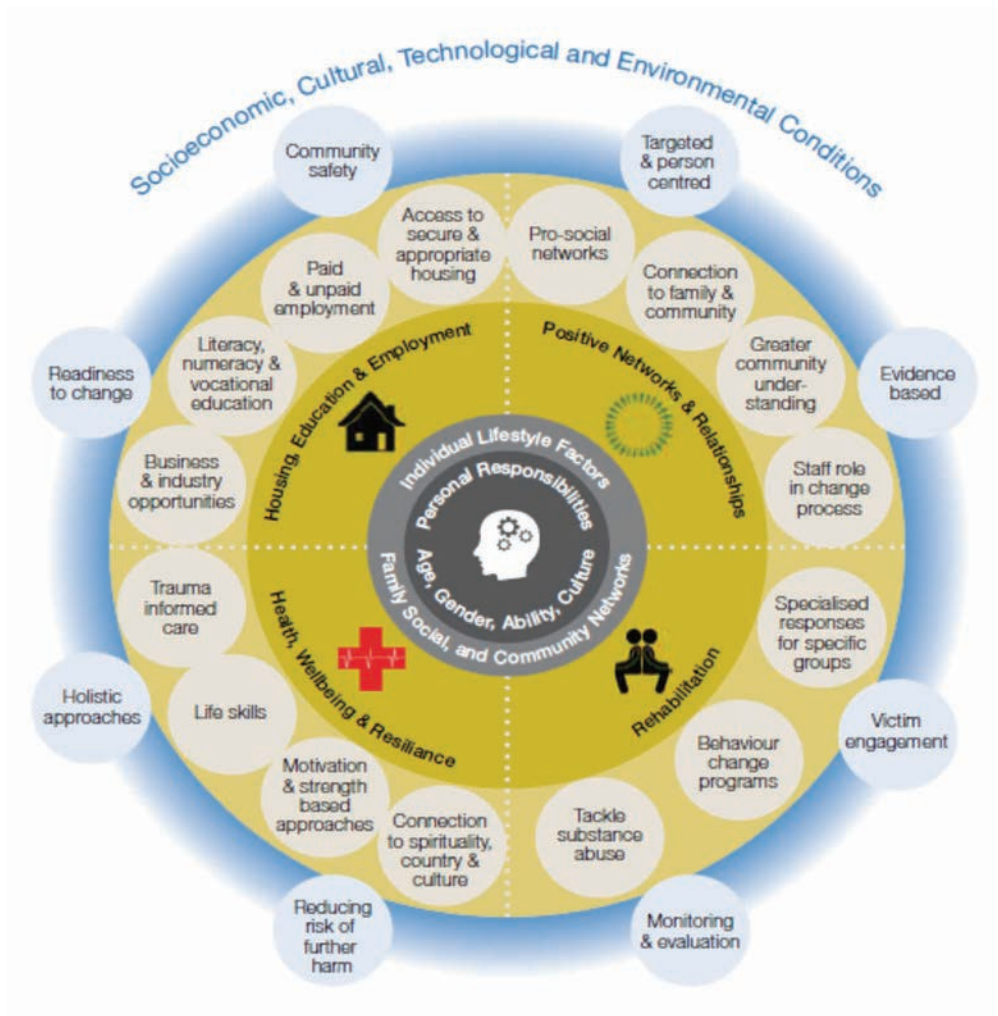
Socioeconomic, Cultural, Technological and Environmental Conditions

Community safety

Targeted & person centred

Readiness to change

Evidence based

Holistic approaches

Victim engagement

Reducing risk of further harm

Monitoring & evaluation

Access to secure & appropriate housing

Paid & unpaid employment

Literacy, numeracy & vocational education

Business & industry opportunities

Housing Education & Employment

Pro-social networks

Connection to family & community

Greater community under-standing

Staff role in change process

Positive Networks & Relationships

Trauma informed care

Life skills

Motivation & strength based approaches

Connection to spirituality, country & culture

Health, Wellbeing & Resiliance

Specialised responses for specific groups

Behaviour change programs

Tackle substance abuse

Rehabilitation

Individual Lifestyle Factors

Personal Responsibilities

Age, Gender, Ability, Culture

Family Social, and Community Networks